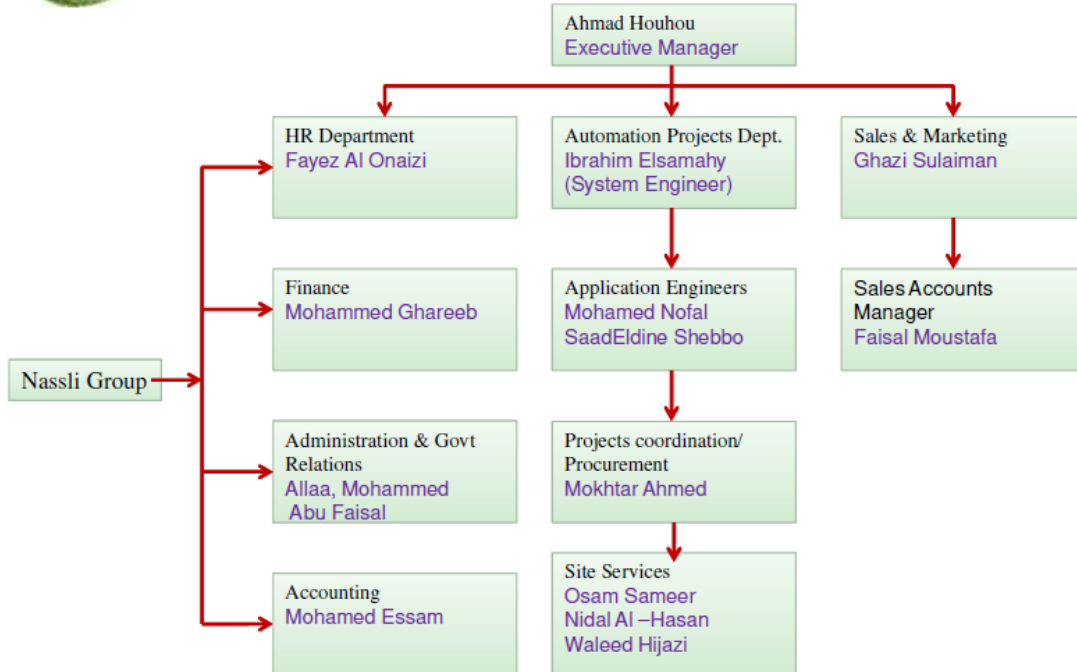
Ahmad Houhou
Executive Manager

HR Department
Fayez Al Onaizi

Automation Projects Dept.
Ibrahim Elsamahy
(System Engineer)

Sales & Marketing
Ghazi Sulaiman

Finance
Mohammed Ghareeb

Application Engineers
Mohamed Nofal
SaadEldine Shebbo

Sales Accounts Manager
Faisal Moustafa

Nassli Group

Administration & Govt Relations
Allaa, Mohammed
Abu Faisal

Projects coordination/ Procurement
Mokhtar Ahmed

Accounting
Mohamed Essam

Site Services
Osam Sameer
Nidal Al –Hasan
Waleed Hijazi